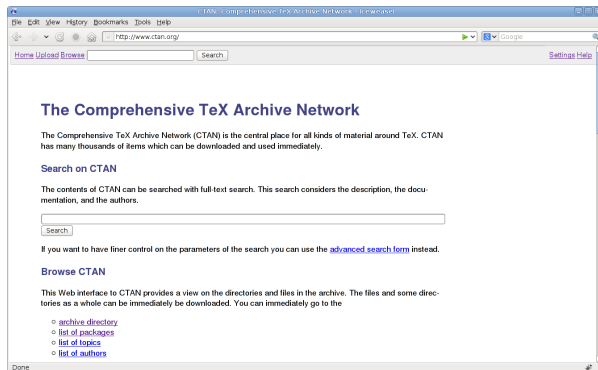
CTAN - Comprehensive TeX Archive Network - Iceweasel

File Edit View History Bookmarks Tools Help

http://www.ctan.org/

Google

Home Upload Browse Search Settings Help

The Comprehensive TeX Archive Network

The Comprehensive TeX Archive Network (CTAN) is the central place for all kinds of material around TeX. CTAN has many thousands of items which can be downloaded and used immediately.

Search on CTAN

The contents of CTAN can be searched with full-text search. This search considers the description, the documentation, and the authors.

Search

If you want to have finer control on the parameters of the search you can use the advanced search form instead.

Browse CTAN

This Web interface to CTAN provides a view on the directories and files in the archive. The files and some directories as a whole can be immediately be downloaded. You can immediately go to the

- archive directory
- list of packages
- list of topics
- list of authors

Done